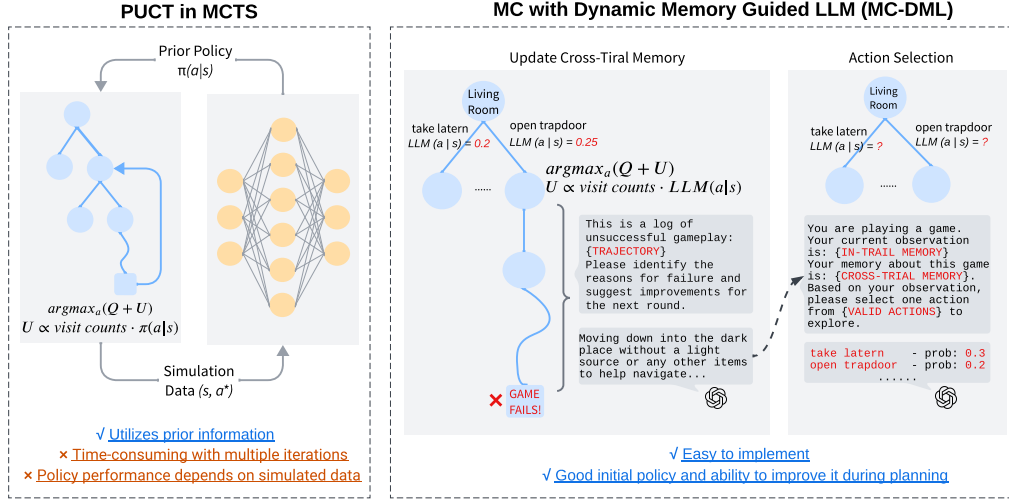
PUCT in MCTS

Prior Policy
π(a|s)

$argmax_a(Q+U)$
$U \propto visit\ counts \cdot \pi(a|s)$

Simulation
Data (s, a*)

√ Utilizes prior information
× Time-consuming with multiple iterations
× Policy performance depends on simulated data

MC with Dynamic Memory Guided LLM (MC-DML)

Update Cross-Tiral Memory

Living Room

take latern
LLM (a | s) = 0.2

open trapdoor
LLM (a | s) = 0.25

......

$argmax_a(Q+U)$
$U \propto visit\ counts \cdot LLM(a|s)$

This is a log of unsuccessful gameplay: {TRAJECTORY}
Please identify the reasons for failure and suggest improvements for the next round.

Moving down into the dark place without a light source or any other items to help navigate...

× GAME FAILS!

Action Selection

Living Room

take latern
LLM (a | s) = ?

open trapdoor
LLM (a | s) = ?

......

You are playing a game. Your current observation is: {IN-TRAIL MEMORY}
Your memory about this game is: {CROSS-TRIAL MEMORY}.
Based on your observation, please select one action from {VALID ACTIONS} to explore.

take latern - prob: 0.3
open trapdoor - prob: 0.2
......

√ Easy to implement
√ Good initial policy and ability to improve it during planning